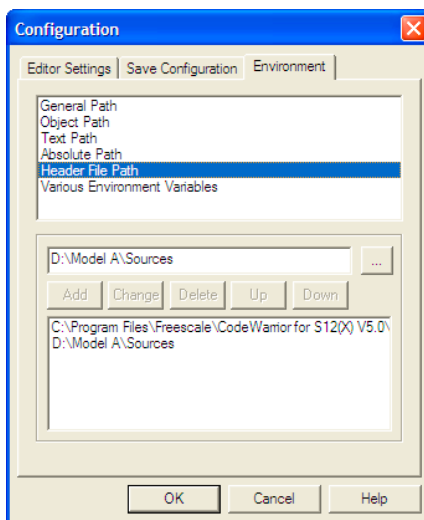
Configuration

Editor Settings | Save Configuration | Environment

General Path
Object Path
Text Path
Absolute Path
Header File Path
Various Environment Variables

D:\Model A\Sources
...

Add | Change | Delete | Up | Down

C:\Program Files\Freescale\CodeWarrior for S12(X) V5.0\
D:\Model A\Sources

OK | Cancel | Help